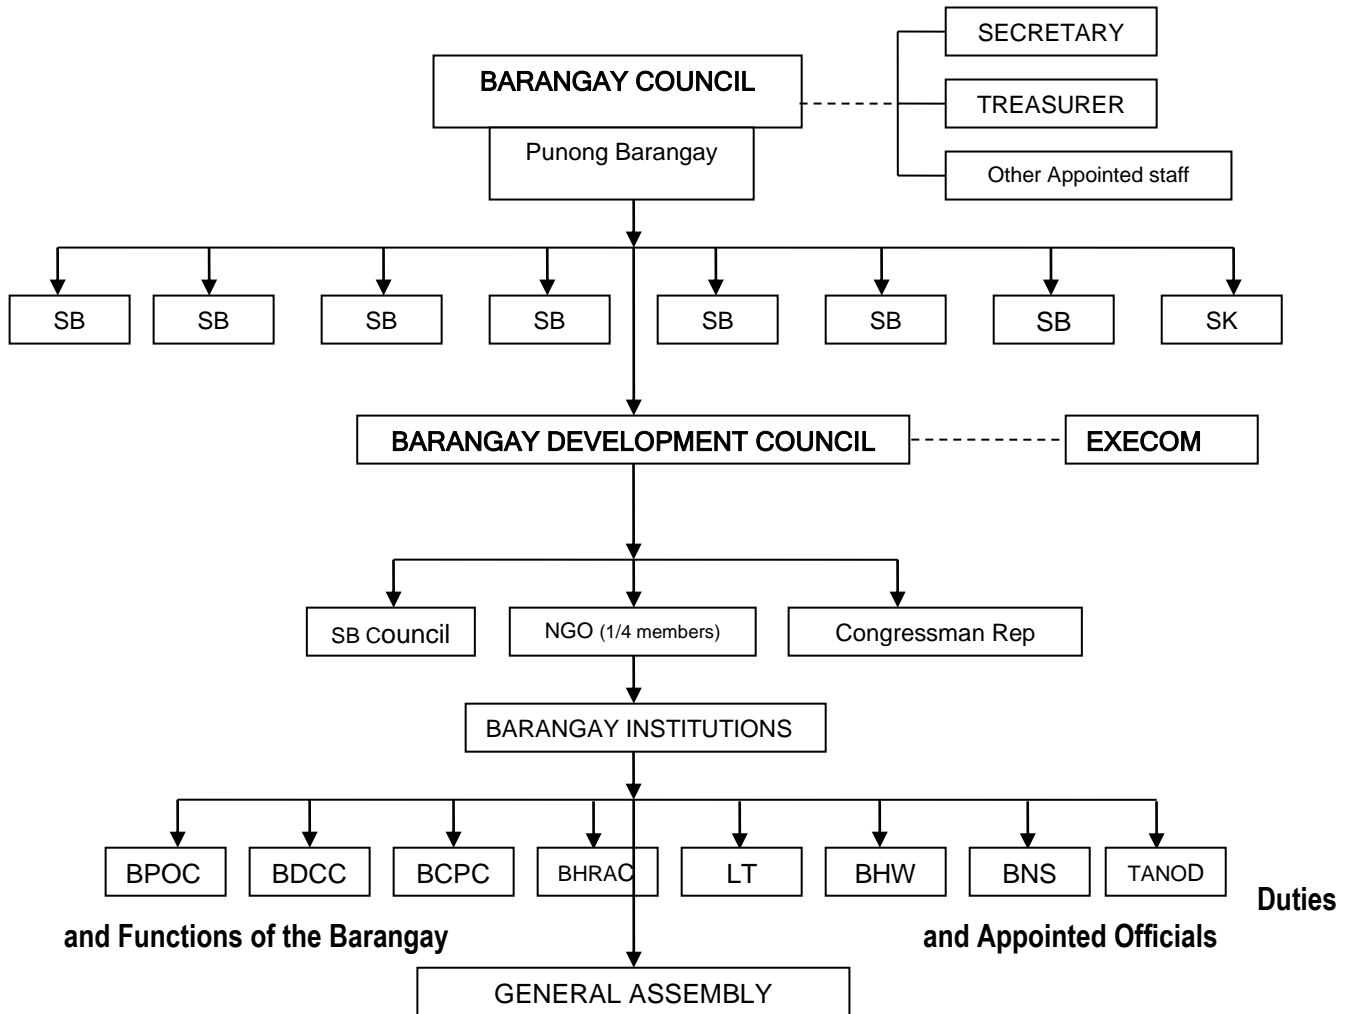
BARANGAY COUNCIL

Punong Barangay

SECRETARY

TREASURER

Other Appointed staff

SB

SB

SB

SB

SB

SB

SB

SK

BARANGAY DEVELOPMENT COUNCIL

EXECOM

SB Council

NGO (1/4 members)

Congressman Rep

BARANGAY INSTITUTIONS

BPOC

BDCC

BCPC

BHRAC

LT

BHW

BNS

TANOD

Duties and Functions of the Barangay and Appointed Officials

GENERAL ASSEMBLY